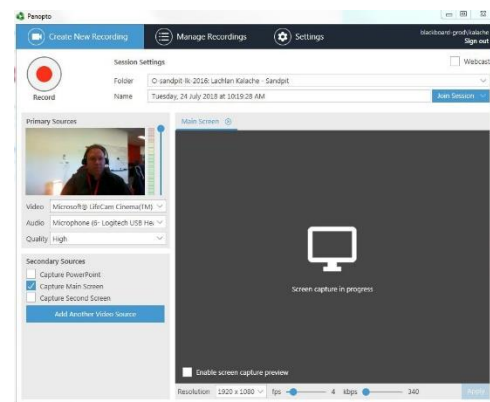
Panopto

Create New Recording

Manage Recordings

Settings

blackboard-prod\lkalache

Sign out

Record

Session Settings

Webcast

Folder

O-sandpit-lk-2016: Lachlan Kalache - Sandpit

Name

Tuesday, 24 July 2018 at 10:19:28 AM

Join Session

Primary Sources

Main Screen

Video

Microsoft® LifeCam Cinema(TM)

Audio

Microphone (6- Logitech USB He

Quality

High

Secondary Sources

Capture PowerPoint

Capture Main Screen

Capture Second Screen

Add Another Video Source

Screen capture in progress

Enable screen capture preview

Resolution

1920 x 1080

fps

4

kbps

340

Apply